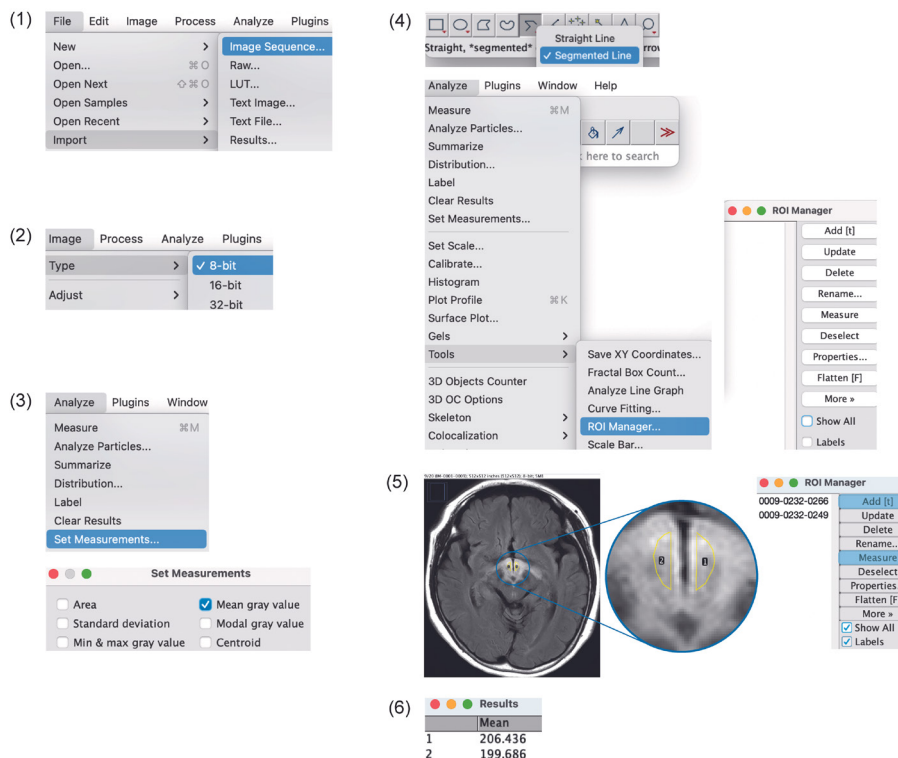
(1)
File Edit Image Process Analyze Plugins
New >
Open... ⌘O
Open Next ⇧⌘O
Open Samples >
Open Recent >
Import >
Image Sequence...
Raw...
LUT...
Text Image...
Text File...
Results...

(2)
Image Process Analyze Plugins
Type >
Adjust >
✓ 8-bit
16-bit
32-bit

(3)
Analyze Plugins Window
Measure ⌘M
Analyze Particles...
Summarize
Distribution...
Label
Clear Results
Set Measurements...

Set Measurements
Area
Standard deviation
Min & max gray value
Mean gray value
Modal gray value
Centroid

(4)
Straight, *segmented*
Straight Line
✓ Segmented Line

Analyze Plugins Window Help
Measure ⌘M
Analyze Particles...
Summarize
Distribution...
Label
Clear Results
Set Measurements...
Set Scale...
Calibrate...
Histogram
Plot Profile ⌘K
Surface Plot...
Gels >
Tools >
3D Objects Counter
3D OC Options
Skeleton >
Colocalization >
here to search
Save XY Coordinates...
Fractal Box Count...
Analyze Line Graph
Curve Fitting...
ROI Manager...
Scale Bar...

ROI Manager
Add [t]
Update
Delete
Rename...
Measure
Deselect
Properties...
Flatten [F]
More »
Show All
Labels

(5)
ROI Manager
0009-0232-0266
0009-0232-0249
Add [t]
Update
Delete
Rename...
Measure
Deselect
Properties
Flatten [F
More »
Show All
Labels

(6)
Results
| | Mean |
|---|---|
| 1 | 206.436 |
| 2 | 199.686 |